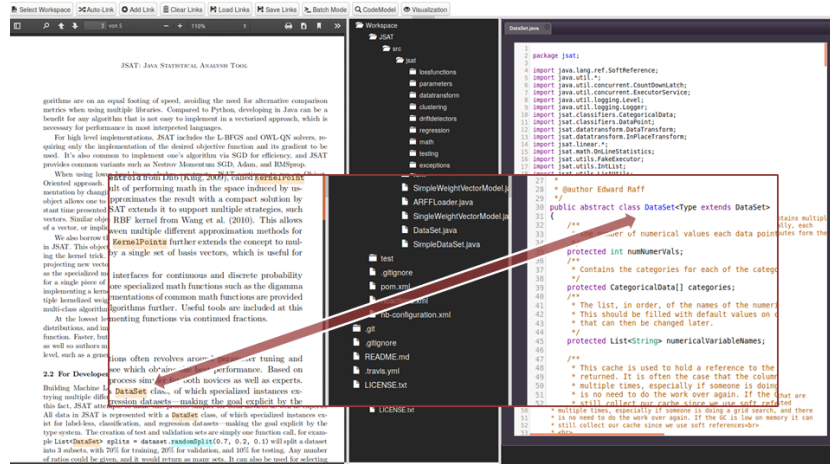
Select Workspace | Auto-Link | Add Link | Clear Links | Load Links | Save Links | Batch Mode | CodeModel | Vizualization

3 von 5 — 110%

JSAT: Java Statistical Analysis Tool

gorithms are on an equal footing of speed, avoiding the need for alternative comparison metrics when using multiple libraries. Compared to Python, developing in Java can be a benefit for any algorithm that is not easy to implement in a vectorized approach, which is necessary for performance in most interpreted languages.

For high level implementations, JSAT includes the L-BFGS and OWL-QN solvers, requiring only the implementation of the desired objective function and its gradient to be used. It's also common to implement one's algorithm via SGD for efficiency, and JSAT provides common variants such as Nesterov Momentum SGD, Adam, and RMSprop.

When using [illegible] Oriented approach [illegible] mentation by changi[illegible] object allows one to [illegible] stant time presented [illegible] tors. Similar obje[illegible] of a vector, or impl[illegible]

We also borrow t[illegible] in JSAT. This object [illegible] the kernel trick. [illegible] projecting new vector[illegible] as the specialized m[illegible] for a single piece of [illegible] implementing a kernel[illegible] tiple kernelized weigh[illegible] multi-class algorithm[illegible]

At the lowest le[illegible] distributions, and in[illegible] function. Faster, bu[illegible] as well so authors m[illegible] level, such as a gene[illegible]

2.2 For Develope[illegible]

Building Machine L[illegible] trying multiple diffe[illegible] this fact, JSAT attempt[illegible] All data in JSAT is represented with a DataSet class, of which specialized instances exist for label-less, classification, and regression datasets—making the goal explicit by the type system. The creation of test and validation sets are simply one function call, for example List<DataSet> splits = dataset.randomSplit(0.7, 0.2, 0.1) will split a dataset into 3 subsets, with 70% for training, 20% for validation, and 10% for testing. Any number of ratios could be given, and it would return as many sets. It can also be used for selecting

centroid from Dlib (King, 2009), called KernelPoint.
ult of performing math in the space induced by us
approximates the result with a compact solution by
SAT extends it to support multiple strategies, such
RBF kernel from Wang et al. (2010). This allows
veen multiple different approximation methods for
KernelPoints further extends the concept to mul
by a single set of basis vectors, which is useful for

interfaces for continuous and discrete probability
ore specialized math functions such as the digamma
mentations of common math functions are provided
gorithms further. Useful tools are included at this
enting functions via continued fractions.

tions often revolves aroun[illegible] meter tuning and
see which obtain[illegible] best performance. Based on
process simp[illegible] both novices as well as experts.
DataSet class, of which specialized instances ex
ression datasets—making the goal explicit by the

Workspace
JSAT
src
jsat
lossfunctions
parameters
datatransform
clustering
driftdetectors
regression
math
testing
exceptions
SimpleWeightVectorModel.java
ARFFLoader.java
SingleWeightVectorModel.java
DataSet.java
SimpleDataSet.java
test
.gitignore
pom.xml
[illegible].xml
nb-configuration.xml
.git
.gitignore
README.md
.travis.yml
LICENSE.txt
LICENSE.txt

DataSet.java

package jsat;

import java.lang.ref.SoftReference;
import java.util.*;
import java.util.concurrent.CountDownLatch;
import java.util.concurrent.ExecutorService;
import java.util.logging.Level;
import java.util.logging.Logger;
import jsat.classifiers.CategoricalData;
import jsat.classifiers.DataPoint;
import jsat.datatransform.DataTransform;
import jsat.datatransform.InPlaceTransform;
import jsat.linear.*;
import jsat.math.OnLineStatistics;
import jsat.utils.FakeExecutor;
import jsat.utils.IntList;
import jsat.utils.ListUtils;
27
28 *
29 * @author Edward Raff
30 */
31 public abstract class DataSet<Type extends DataSet>
32 {
33 /**
 * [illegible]er of numerical values each data point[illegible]
 protected int numNumerVals;
 /**
 * Contains the categories for each of the catego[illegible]
 */
 protected CategoricalData[] categories;
 /**
 * The list, in order, of the names of the numeri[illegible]
 * This should be filled with default values on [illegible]
 * that can then be changed later.
 */
 protected List<String> numericalVariableNames;

 /**
 * This cache is used to hold a reference to the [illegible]
 * returned. It is often the case that the colum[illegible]
 * multiple times, especially if someone is doing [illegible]
 * is no need to do the work over again. If the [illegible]
 * still collect our cache since we use soft refe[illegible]
 * multiple times, especially if someone is doing a grid search, and there
 * is no need to do the work over again. If the GC is low on memory it can
 * still collect our cache since we use soft references<br>